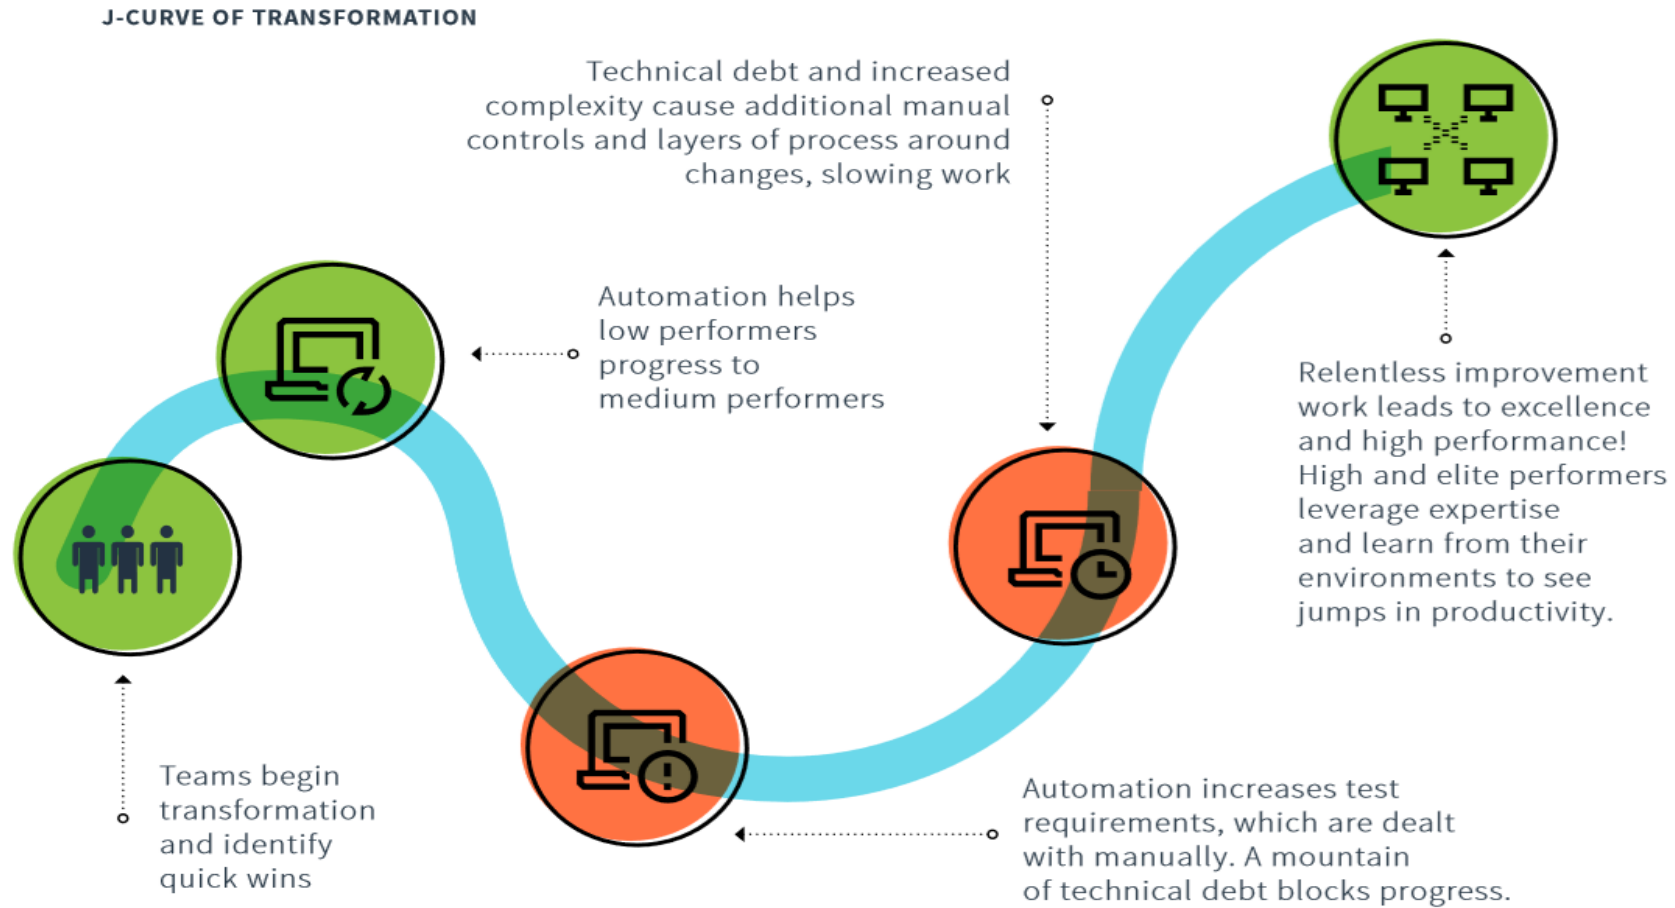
J-CURVE OF TRANSFORMATION

Technical debt and increased complexity cause additional manual controls and layers of process around changes, slowing work

Automation helps low performers progress to medium performers

Relentless improvement work leads to excellence and high performance! High and elite performers leverage expertise and learn from their environments to see jumps in productivity.

Teams begin transformation and identify quick wins

Automation increases test requirements, which are dealt with manually. A mountain of technical debt blocks progress.